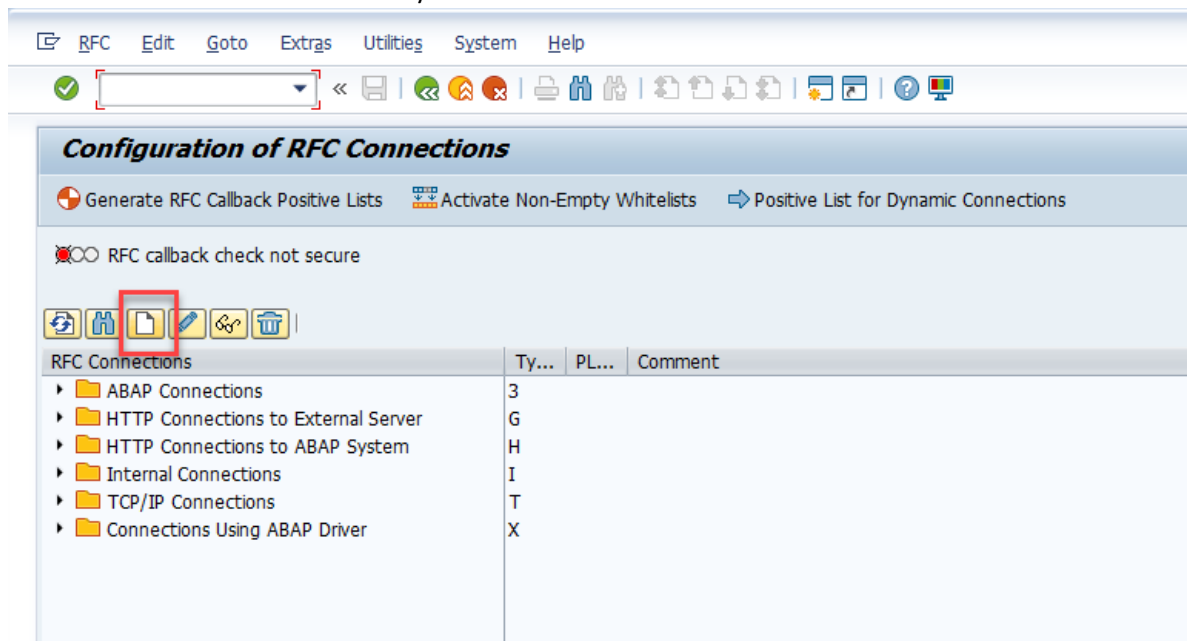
RFC Edit Goto Extras Utilities System Help

Configuration of RFC Connections

Generate RFC Callback Positive Lists Activate Non-Empty Whitelists Positive List for Dynamic Connections

RFC callback check not secure

| RFC Connections | Ty... | PL... | Comment |
|---|---|---|---|
| ABAP Connections | 3 | | |
| HTTP Connections to External Server | G | | |
| HTTP Connections to ABAP System | H | | |
| Internal Connections | I | | |
| TCP/IP Connections | T | | |
| Connections Using ABAP Driver | X | | |